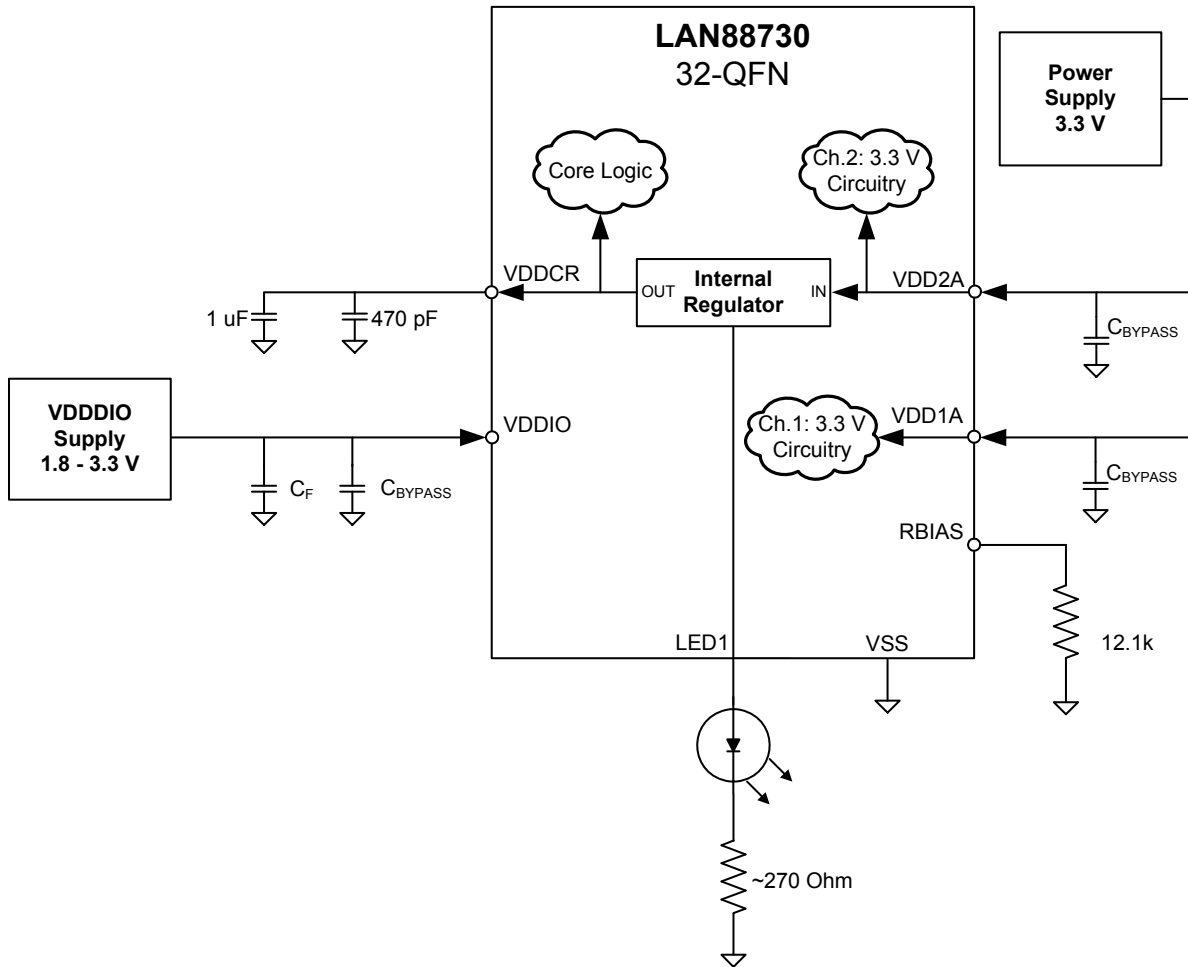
LAN88730
32-QFN

Power Supply 3.3 V

Core Logic

Ch.2: 3.3 V Circuitry

VDDCR

OUT

Internal Regulator

IN

VDD2A

1 uF

470 pF

$C_{BYPASS}$

VDDDIO Supply 1.8 - 3.3 V

VDDIO

Ch.1: 3.3 V Circuitry

VDD1A

$C_F$

$C_{BYPASS}$

$C_{BYPASS}$

RBIAS

12.1k

LED1

VSS

~270 Ohm